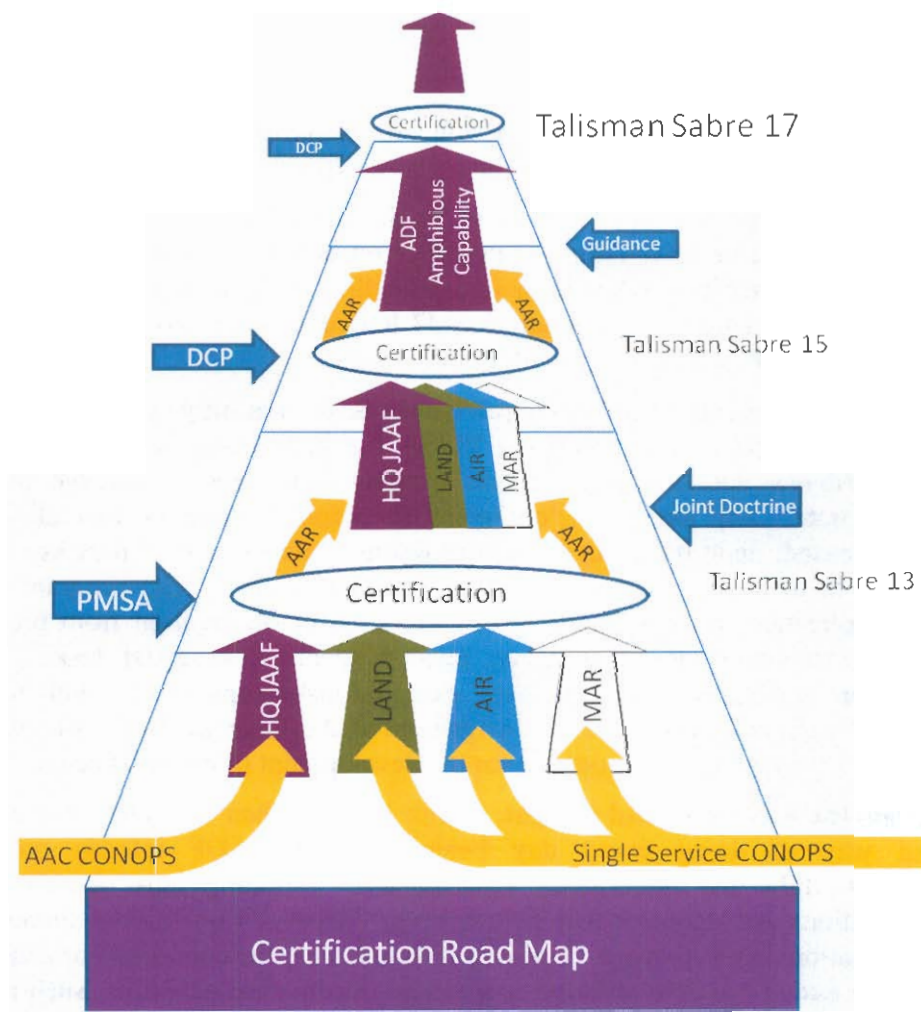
Certification

Talisman Sabre 17

DCP

ADF Amphibious Capability

Guidance

AAR

AAR

DCP

Certification

Talisman Sabre 15

HQ JAAF

LAND

AIR

MAR

Joint Doctrine

AAR

AAR

PMSA

Certification

Talisman Sabre 13

HQ JAAF

LAND

AIR

MAR

AAC CONOPS

Single Service CONOPS

Certification Road Map